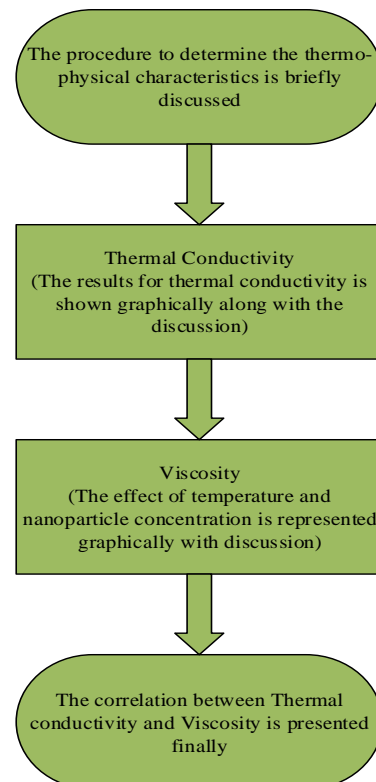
The procedure to determine the thermophysical characteristics is briefly discussed

Thermal Conductivity
(The results for thermal conductivity is shown graphically along with the discussion)

Viscosity
(The effect of temperature and nanoparticle concentration is represented graphically with discussion)

The correlation between Thermal conductivity and Viscosity is presented finally